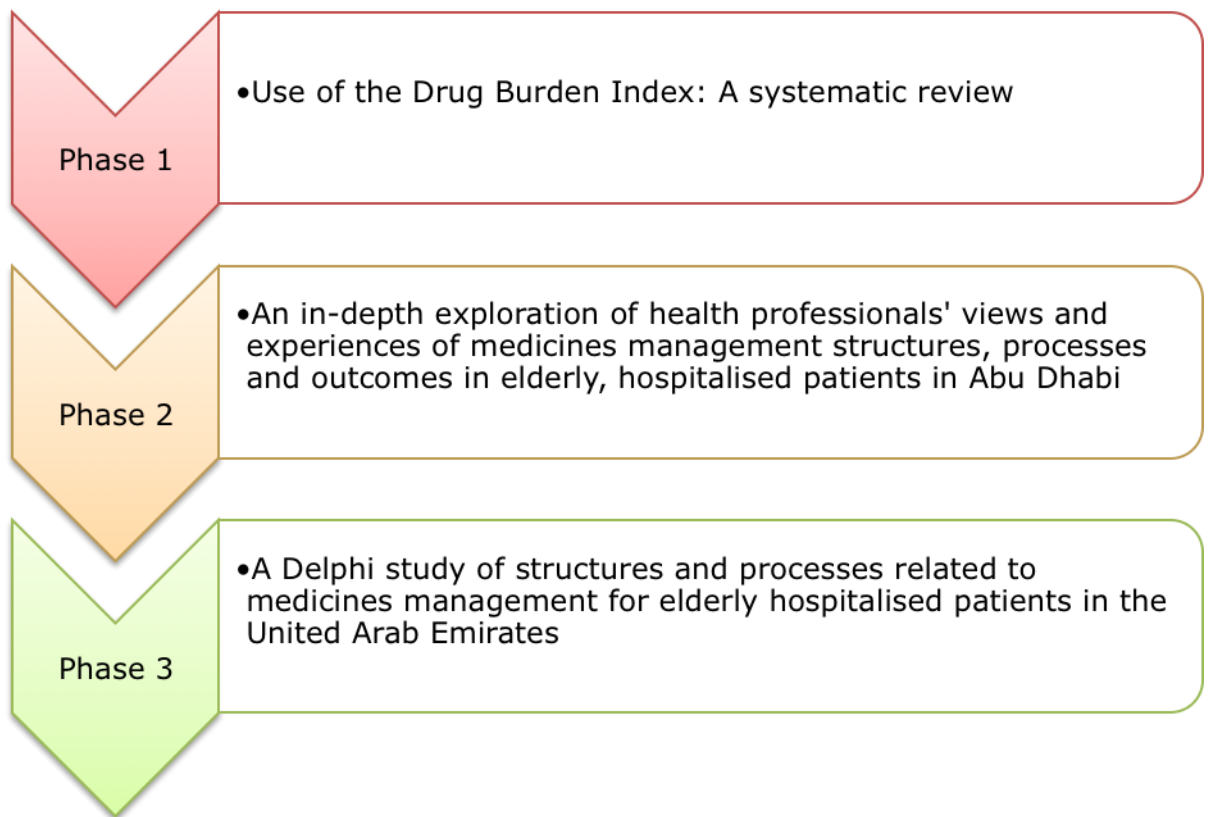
Phase 1

•Use of the Drug Burden Index: A systematic review

Phase 2

•An in-depth exploration of health professionals' views and experiences of medicines management structures, processes and outcomes in elderly, hospitalised patients in Abu Dhabi

Phase 3

•A Delphi study of structures and processes related to medicines management for elderly hospitalised patients in the United Arab Emirates